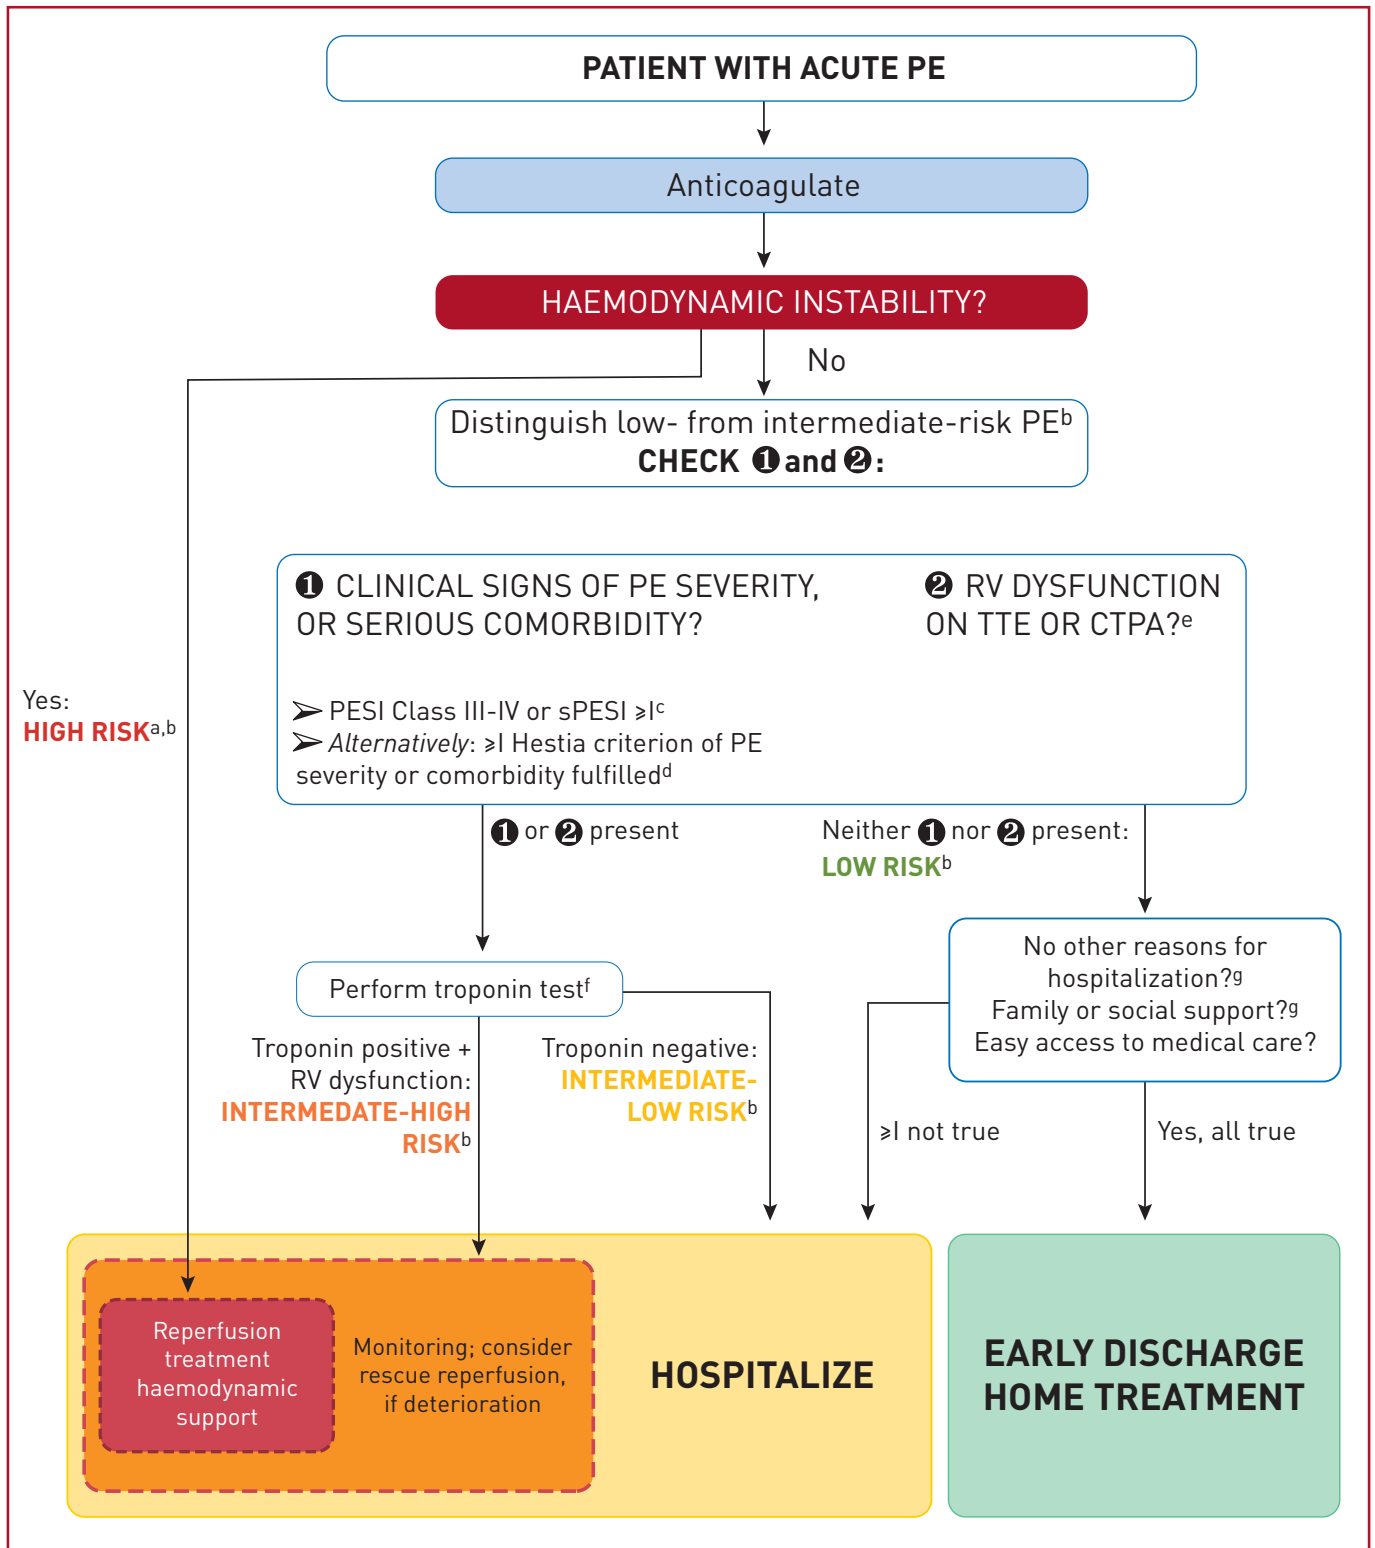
PATIENT WITH ACUTE PE

Anticoagulate

HAEMODYNAMIC INSTABILITY?

No

Yes:
HIGH RISK$^{a,b}$

Distinguish low- from intermediate-risk PE$^{b}$
CHECK ❶ and ❷:

❶ CLINICAL SIGNS OF PE SEVERITY, OR SERIOUS COMORBIDITY?

➢ PESI Class III-IV or sPESI ≥I$^{c}$
➢ Alternatively: ≥I Hestia criterion of PE severity or comorbidity fulfilled$^{d}$

❷ RV DYSFUNCTION ON TTE OR CTPA?$^{e}$

❶ or ❷ present

Neither ❶ nor ❷ present:
LOW RISK$^{b}$

Perform troponin test$^{f}$

Troponin positive + RV dysfunction:
INTERMEDATE-HIGH RISK$^{b}$

Troponin negative:
INTERMEDIATE-LOW RISK$^{b}$

No other reasons for hospitalization?$^{g}$
Family or social support?$^{g}$
Easy access to medical care?

≥I not true

Yes, all true

Reperfusion treatment haemodynamic support

Monitoring; consider rescue reperfusion, if deterioration

HOSPITALIZE

EARLY DISCHARGE
HOME TREATMENT